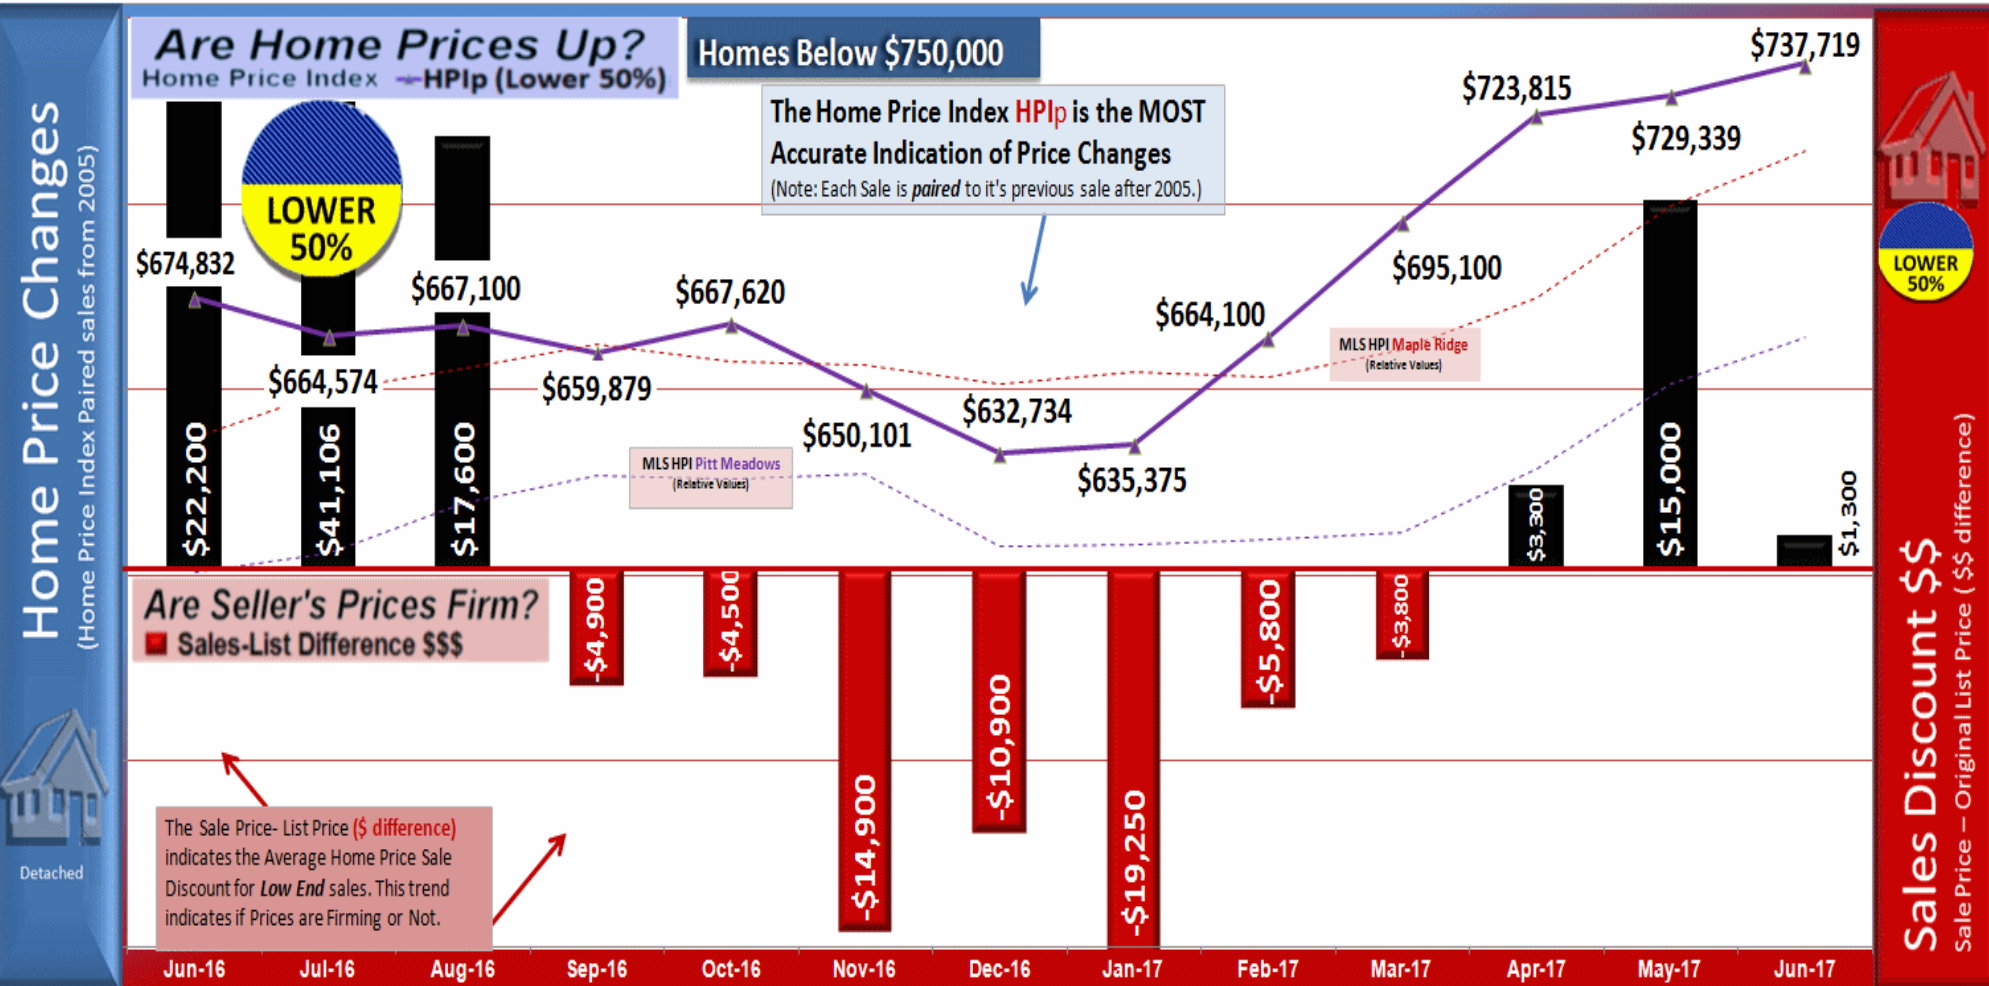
Home Price Changes
(Home Price Index Paired sales from 2005)

Are Home Prices Up?
Home Price Index HPIp (Lower 50%)

Homes Below $750,000

The Home Price Index HPIp is the MOST Accurate Indication of Price Changes
(Note: Each Sale is paired to it's previous sale after 2005.)

LOWER 50%

$674,832
$664,574
$667,100
$659,879
$667,620
$650,101
$632,734
$635,375
$664,100
$695,100
$723,815
$729,339
$737,719

$22,200
$41,106
$17,600
$3,300
$15,000
$1,300

MLS HPI Pitt Meadows (Relative Values)
MLS HPI Maple Ridge (Relative Values)

LOWER 50%

Are Seller's Prices Firm?
Sales-List Difference $$$

-$4,900
-$4,500
-$14,900
-$10,900
-$19,250
-$5,800
-$3,800

The Sale Price- List Price ($ difference) indicates the Average Home Price Sale Discount for Low End sales. This trend indicates if Prices are Firming or Not.

Detached

Jun-16
Jul-16
Aug-16
Sep-16
Oct-16
Nov-16
Dec-16
Jan-17
Feb-17
Mar-17
Apr-17
May-17
Jun-17

Sales Discount $$
Sale Price – Original List Price ($$ difference)